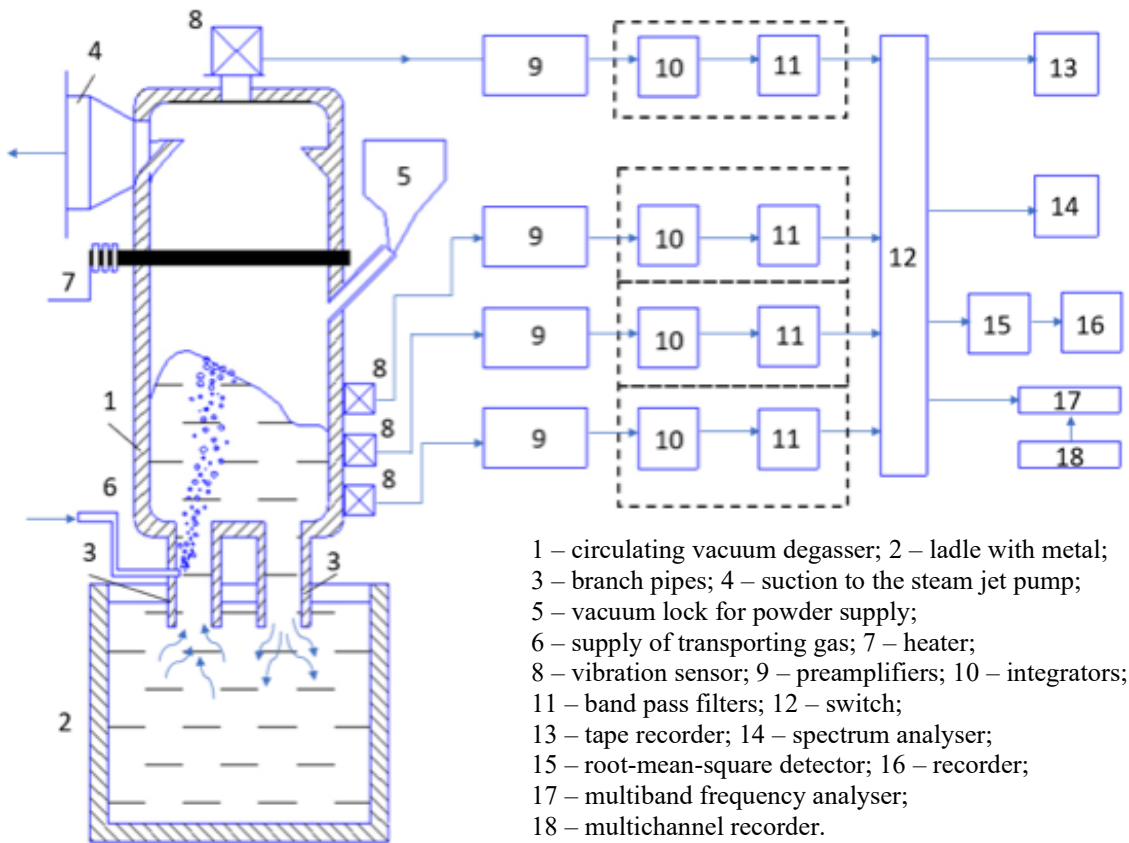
8
4
5
7
1
8
8
8
6
3
3
2
9
10
11
9
10
11
9
10
11
9
10
11
12
13
14
15
16
17
18

1 – circulating vacuum degasser; 2 – ladle with metal;
3 – branch pipes; 4 – suction to the steam jet pump;
5 – vacuum lock for powder supply;
6 – supply of transporting gas; 7 – heater;
8 – vibration sensor; 9 – preamplifiers; 10 – integrators;
11 – band pass filters; 12 – switch;
13 – tape recorder; 14 – spectrum analyser;
15 – root-mean-square detector; 16 – recorder;
17 – multiband frequency analyser;
18 – multichannel recorder.